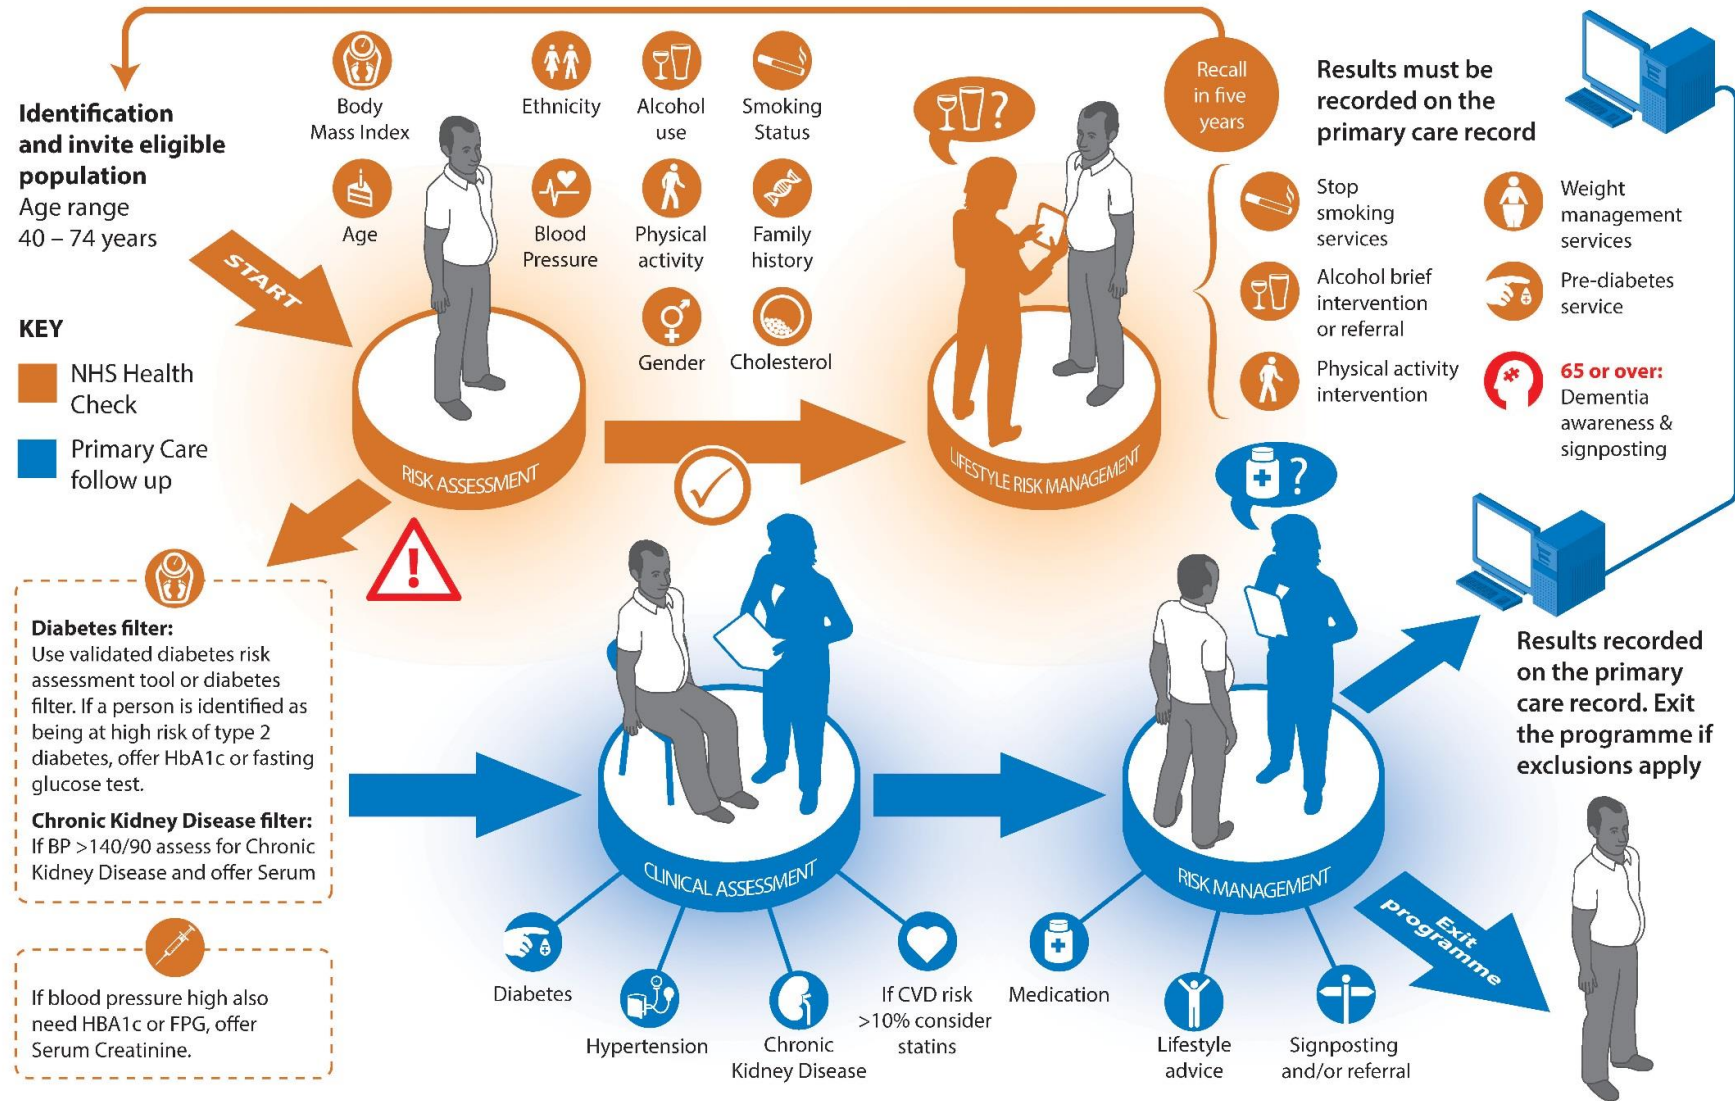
Identification and invite eligible population
Age range
40 – 74 years

START

KEY
NHS Health Check
Primary Care follow up

Body Mass Index
Age
Ethnicity
Blood Pressure
Alcohol use
Physical activity
Gender
Smoking Status
Family history
Cholesterol

RISK ASSESSMENT

LIFESTYLE RISK MANAGEMENT

Recall in five years

Results must be recorded on the primary care record

Stop smoking services
Alcohol brief intervention or referral
Physical activity intervention
Weight management services
Pre-diabetes service
65 or over: Dementia awareness & signposting

Diabetes filter:
Use validated diabetes risk assessment tool or diabetes filter. If a person is identified as being at high risk of type 2 diabetes, offer HbA1c or fasting glucose test.
Chronic Kidney Disease filter:
If BP >140/90 assess for Chronic Kidney Disease and offer Serum

If blood pressure high also need HBA1c or FPG, offer Serum Creatinine.

CLINICAL ASSESSMENT
Diabetes
Hypertension
Chronic Kidney Disease
If CVD risk >10% consider statins

RISK MANAGEMENT
Medication
Lifestyle advice
Signposting and/or referral

Results recorded on the primary care record. Exit the programme if exclusions apply

Exit programme